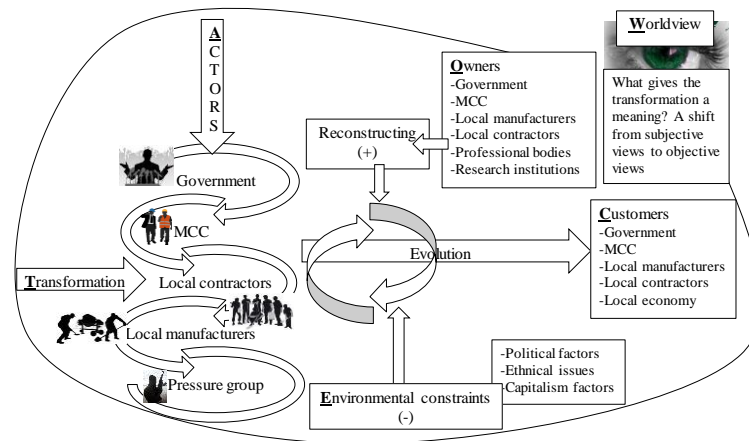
ACTORS

Government

MCC

Transformation

Local contractors

Local manufacturers

Pressure group

Reconstructing (+)

Owners
-Government
-MCC
-Local manufacturers
-Local contractors
-Professional bodies
-Research institutions

Worldview

What gives the transformation a meaning? A shift from subjective views to objective views

Evolution

Customers
-Government
-MCC
-Local manufacturers
-Local contractors
-Local economy

-Political factors
-Ethnical issues
-Capitalism factors

Environmental constraints (-)